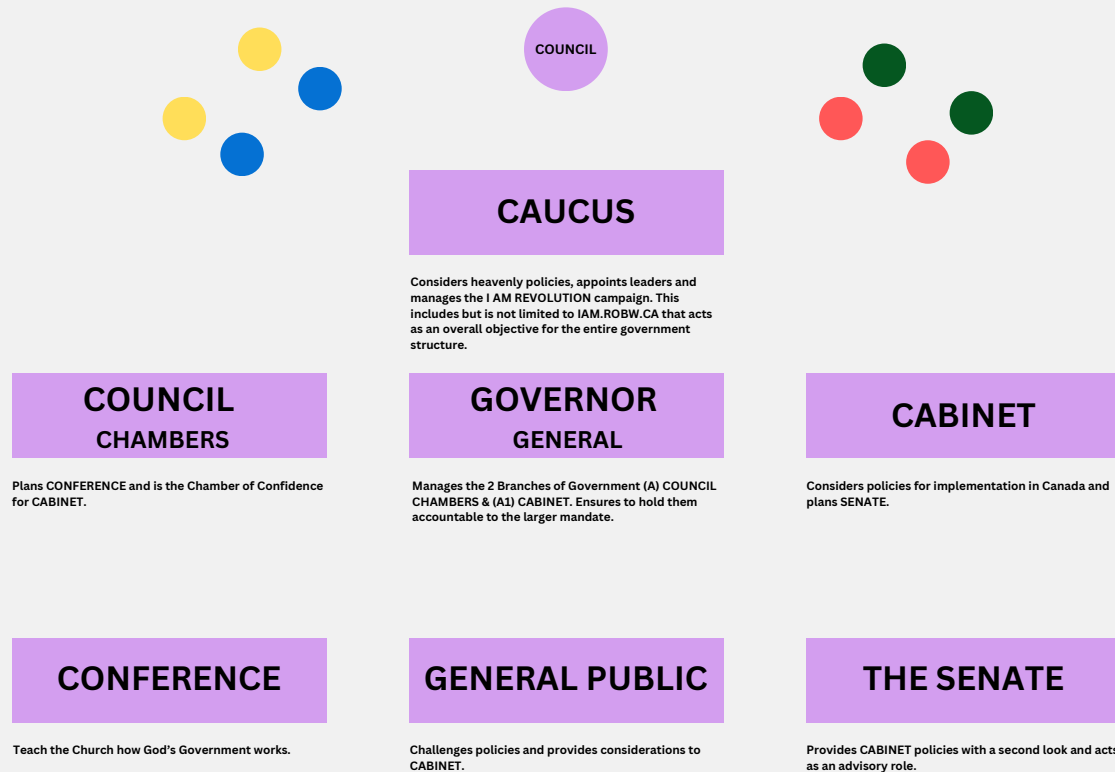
COUNCIL

CAUCUS

Considers heavenly policies, appoints leaders and manages the I AM REVOLUTION campaign. This includes but is not limited to IAM.ROBW.CA that acts as an overall objective for the entire government structure.

COUNCIL CHAMBERS

Plans CONFERENCE and is the Chamber of Confidence for CABINET.

GOVERNOR GENERAL

Manages the 2 Branches of Government (A) COUNCIL CHAMBERS & (A1) CABINET. Ensures to hold them accountable to the larger mandate.

CABINET

Considers policies for implementation in Canada and plans SENATE.

CONFERENCE

Teach the Church how God's Government works.

GENERAL PUBLIC

Challenges policies and provides considerations to CABINET.

THE SENATE

Provides CABINET policies with a second look and acts as an advisory role.